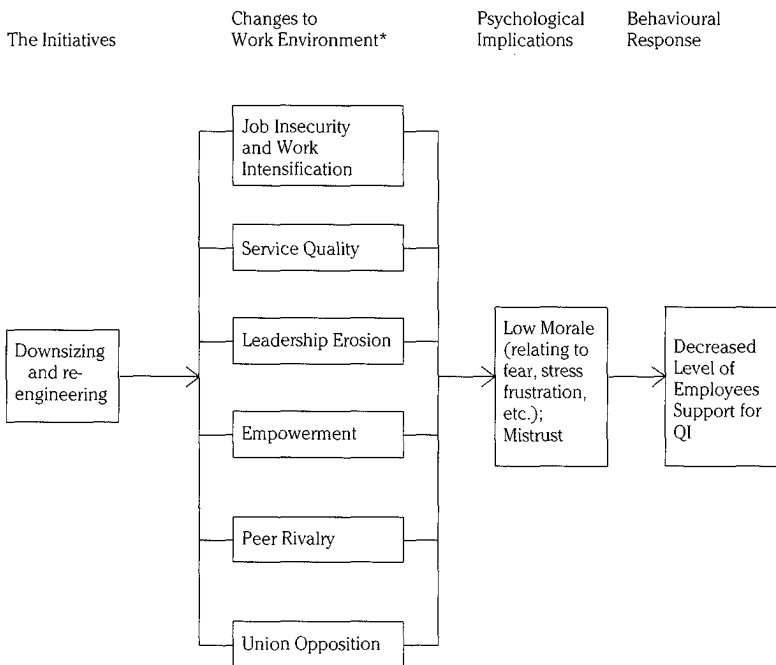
The Initiatives

Changes to Work Environment*

Psychological Implications

Behavioural Response

Job Insecurity and Work Intensification

Service Quality

Downsizing and re-engineering

Leadership Erosion

Low Morale (relating to fear, stress frustration, etc.); Mistrust

Decreased Level of Employees Support for QI

Empowerment

Peer Rivalry

Union Opposition